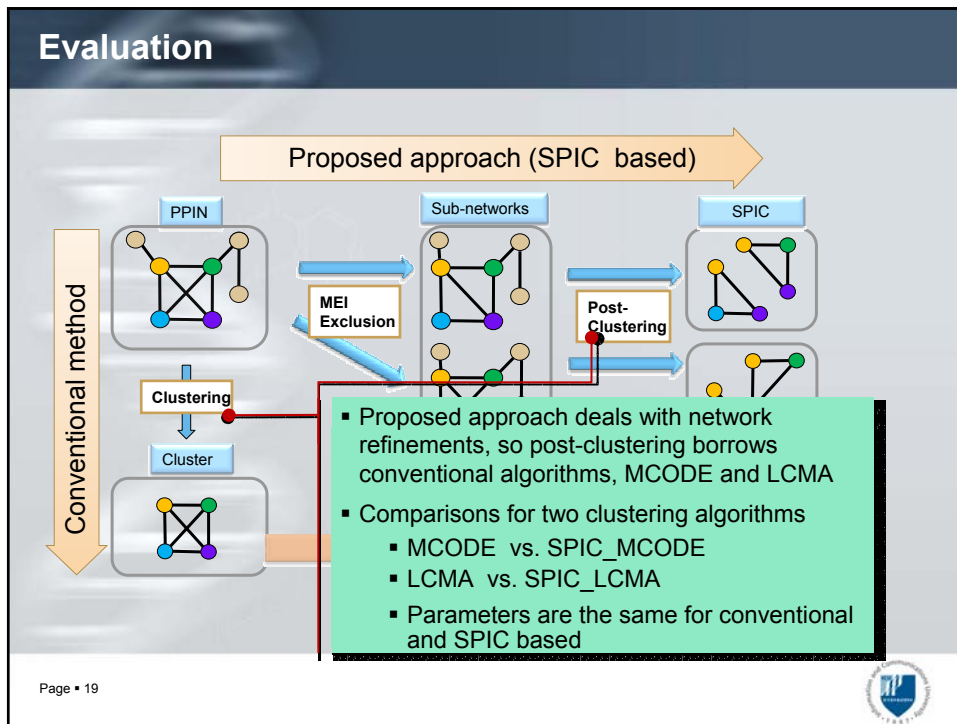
Evaluation

Proposed approach (SPIC based)

PPIN

Sub-networks

SPIC

Conventional method

MEI Exclusion

Post-Clustering

Clustering

Cluster

▪ Proposed approach deals with network refinements, so post-clustering borrows conventional algorithms, MCODE and LCMA

▪ Comparisons for two clustering algorithms
▪ MCODE vs. SPIC_MCODE
▪ LCMA vs. SPIC_LCMA
▪ Parameters are the same for conventional and SPIC based

Page ▪ 19